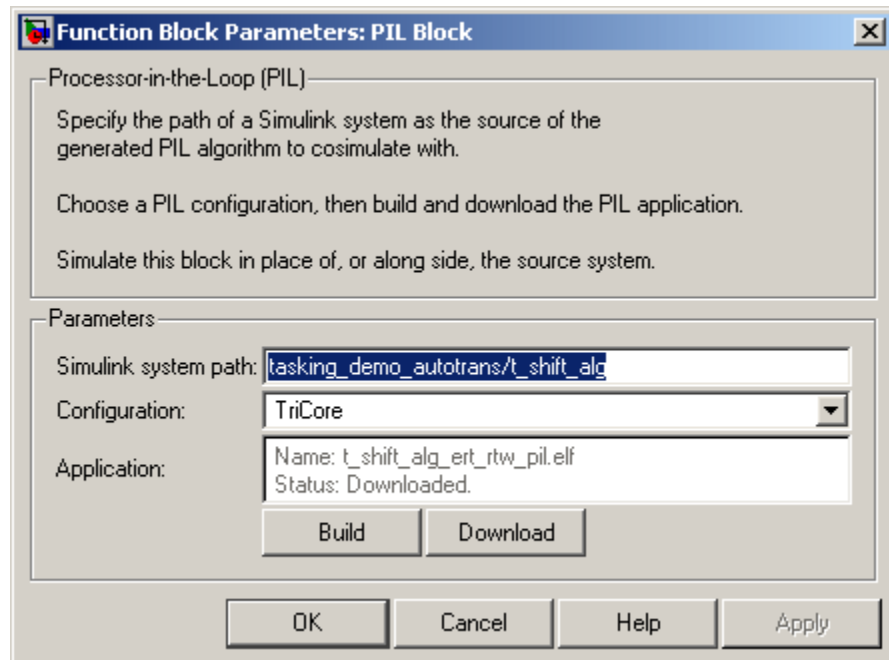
Function Block Parameters: PIL Block

Processor-in-the-Loop (PIL)

Specify the path of a Simulink system as the source of the generated PIL algorithm to cosimulate with.

Choose a PIL configuration, then build and download the PIL application.

Simulate this block in place of, or along side, the source system.

Parameters

Simulink system path: tasking_demo_autotrans/t_shift_alg

Configuration: TriCore

Application: Name: t_shift_alg_ert_rtw_pil.elf
Status: Downloaded.

Build Download

OK Cancel Help Apply